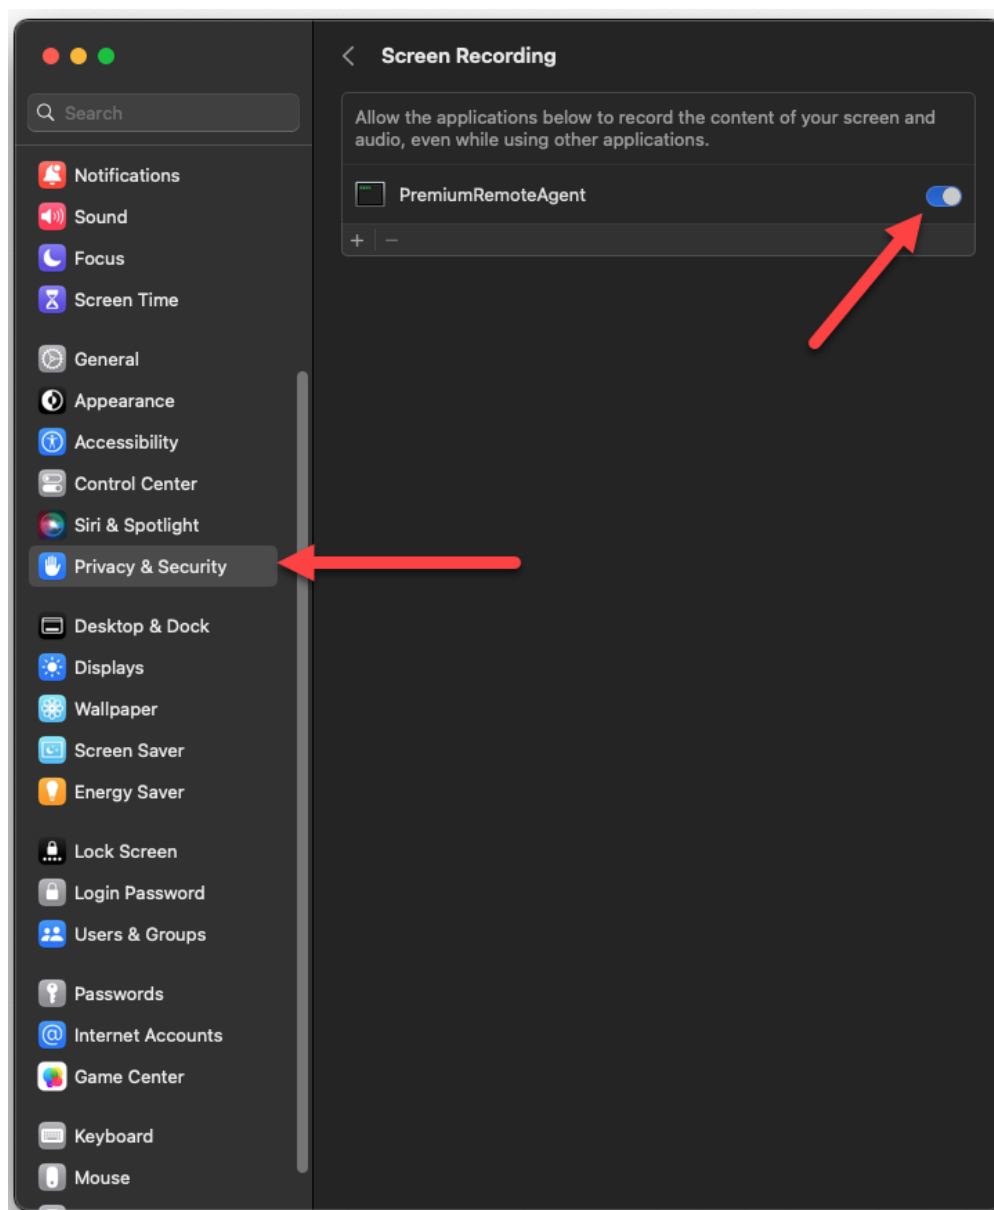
Search

Notifications
Sound
Focus
Screen Time

General
Appearance
Accessibility
Control Center
Siri & Spotlight
Privacy & Security

Desktop & Dock
Displays
Wallpaper
Screen Saver
Energy Saver

Lock Screen
Login Password
Users & Groups

Passwords
Internet Accounts
Game Center

Keyboard
Mouse

Screen Recording

Allow the applications below to record the content of your screen and audio, even while using other applications.

PremiumRemoteAgent

+ −